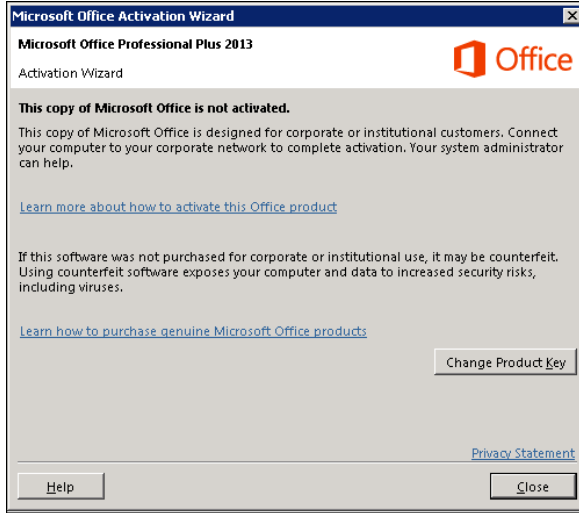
Microsoft Office Activation Wizard

Microsoft Office Professional Plus 2013

Activation Wizard

Office

This copy of Microsoft Office is not activated.

This copy of Microsoft Office is designed for corporate or institutional customers. Connect your computer to your corporate network to complete activation. Your system administrator can help.

Learn more about how to activate this Office product

If this software was not purchased for corporate or institutional use, it may be counterfeit. Using counterfeit software exposes your computer and data to increased security risks, including viruses.

Learn how to purchase genuine Microsoft Office products

Change Product Key

Privacy Statement

Help

Close